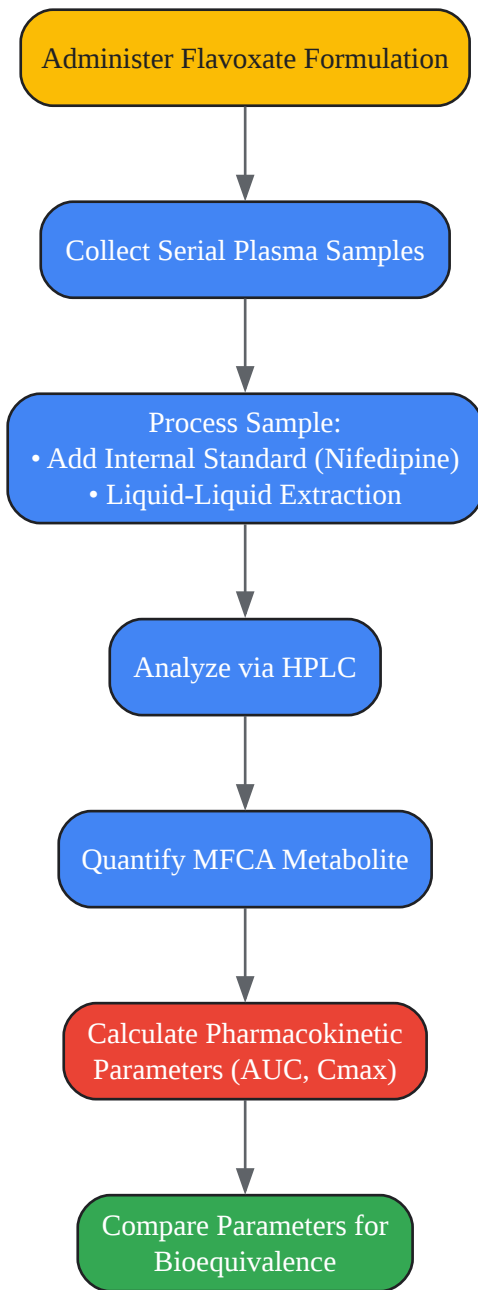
Administer Flavoxate Formulation

Collect Serial Plasma Samples

Process Sample:
• Add Internal Standard (Nifedipine)
• Liquid-Liquid Extraction

Analyze via HPLC

Quantify MFCA Metabolite

Calculate Pharmacokinetic Parameters (AUC, Cmax)

Compare Parameters for Bioequivalence